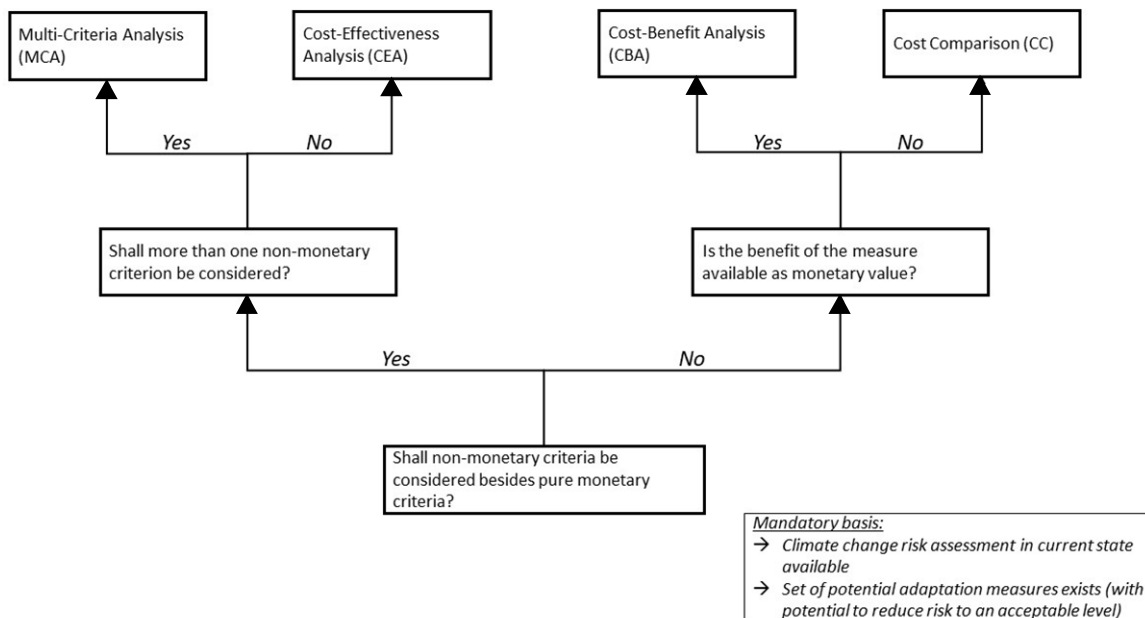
Multi-Criteria Analysis (MCA)

Cost-Effectiveness Analysis (CEA)

Cost-Benefit Analysis (CBA)

Cost Comparison (CC)

Yes

No

Yes

No

Shall more than one non-monetary criterion be considered?

Is the benefit of the measure available as monetary value?

Yes

No

Shall non-monetary criteria be considered besides pure monetary criteria?

Mandatory basis:
→ Climate change risk assessment in current state available
→ Set of potential adaptation measures exists (with potential to reduce risk to an acceptable level)